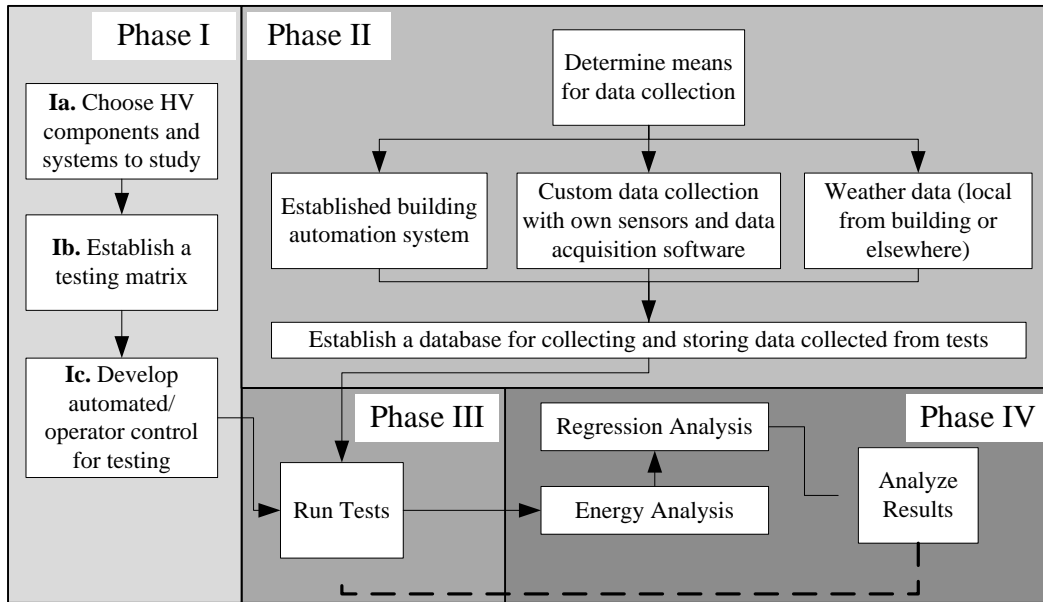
Phase I

Ia. Choose HV components and systems to study

Ib. Establish a testing matrix

Ic. Develop automated/ operator control for testing

Phase II

Determine means for data collection

Established building automation system

Custom data collection with own sensors and data acquisition software

Weather data (local from building or elsewhere)

Establish a database for collecting and storing data collected from tests

Phase III

Run Tests

Regression Analysis

Energy Analysis

Phase IV

Analyze Results